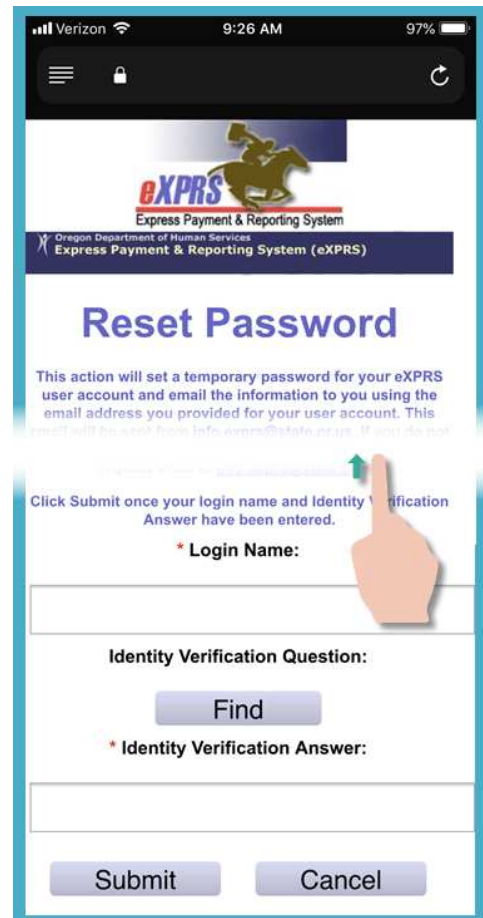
Verizon 9:26 AM 97%

eXPRS
Express Payment & Reporting System

Oregon Department of Human Services
Express Payment & Reporting System (eXPRS)

Reset Password

This action will set a temporary password for your eXPRS user account and email the information to you using the email address you provided for your user account. This email will be sent from info.exprs@state.or.us. If you do not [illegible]

Click Submit once your login name and Identity V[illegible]ification Answer have been entered.

* Login Name:

Identity Verification Question:

Find

* Identity Verification Answer:

Submit Cancel